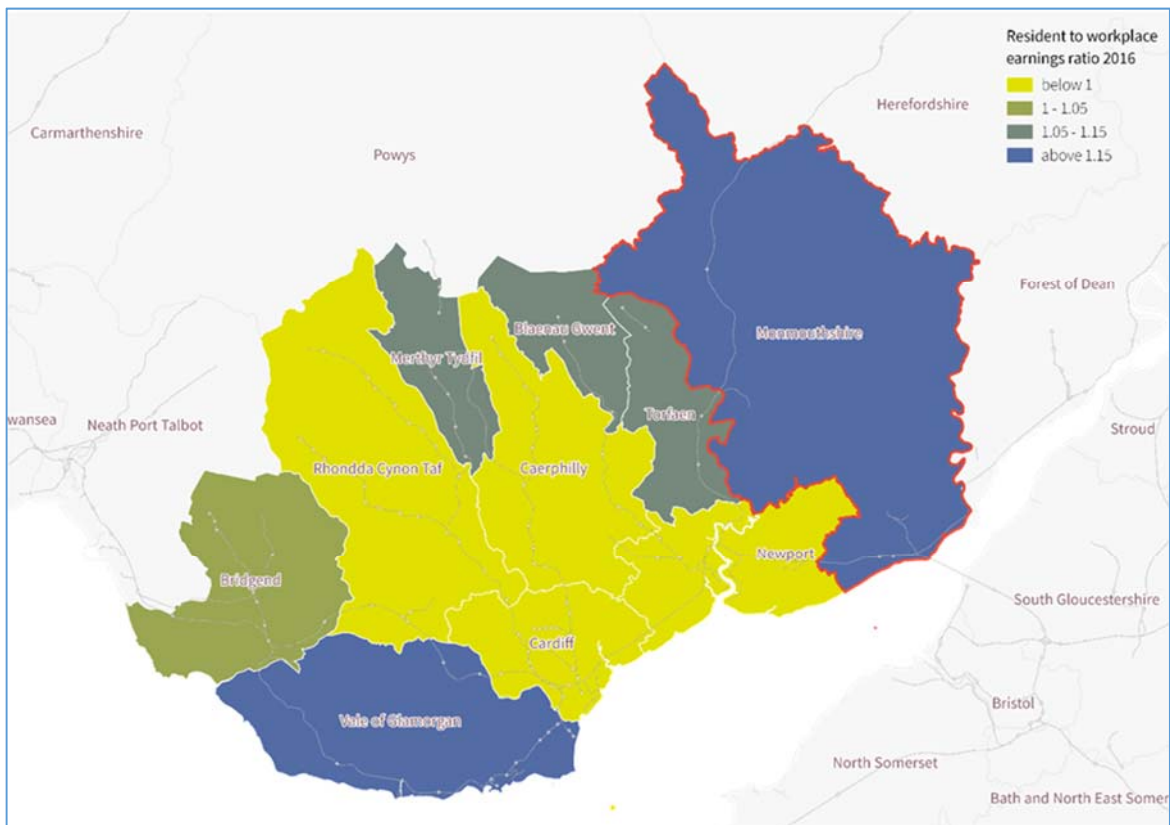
Resident to workplace earnings ratio 2016
below 1
1 - 1.05
1.05 - 1.15
above 1.15

Herefordshire
Carmarthenshire
Powys
Forest of Dean
Blaenau Gwent
Monmouthshire
Merthyr Tydfil
wansea
Neath Port Talbot
Torfaen
Stroud
Rhondda Cynon Taf
Caerphilly
Newport
Bridgend
South Gloucestershire
Cardiff
Bristol
Vale of Glamorgan
North Somerset
Bath and North East Somer